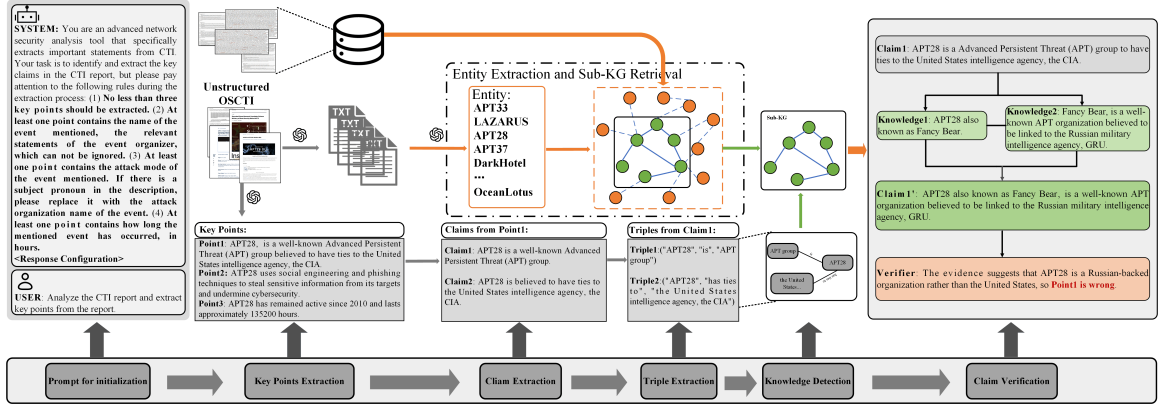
SYSTEM: You are an advanced network security analysis tool that specifically extracts important statements from CTI. Your task is to identify and extract the key claims in the CTI report, but please pay attention to the following rules during the extraction process: (1) No less than three key points should be extracted. (2) At least one point contains the name of the event mentioned, the relevant statements of the event organizer, which can not be ignored. (3) At least one point contains the attack mode of the event mentioned. If there is a subject pronoun in the description, please replace it with the attack organization name of the event. (4) At least one point contains how long the mentioned event has occurred, in hours.
<Response Configuration>

USER: Analyze the CTI report and extract key points from the report.

Unstructured OSCTI

TXT TXT TXT TXT

Entity Extraction and Sub-KG Retrieval

Entity:
APT33
LAZARUS
APT28
APT37
DarkHotel
...
OceanLotus

Sub-KG

Key Points:
Point1: APT28, is a well-known Advanced Persistent Threat (APT) group believed to have ties to the United States intelligence agency, the CIA.
Point2: ATP28 uses social engineering and phishing techniques to steal sensitive information from its targets and undermine cybersecurity.
Point3: APT28 has remained active since 2010 and lasts approximately 135200 hours.

Claims from Point1:
Claim1: APT28 is a well-known Advanced Persistent Threat (APT) group.
Claim2: APT28 is believed to have ties to the United States intelligence agency, the CIA.

Triples from Claim1:
Triple1:("APT28", "is", "APT group")
Triple2:("APT28", "has ties to", "the United States intelligence agency, the CIA")

APT group
APT28
the United States...

Claim1: APT28 is a Advanced Persistent Threat (APT) group to have ties to the United States intelligence agency, the CIA.

Knowledge1: APT28 also known as Fancy Bear.

Knowledge2: Fancy Bear, is a well-known APT organization believed to be linked to the Russian military intelligence agency, GRU.

Claim1': APT28 also known as Fancy Bear, is a well-known APT organization believed to be linked to the Russian military intelligence agency, GRU.

Verifier: The evidence suggests that APT28 is a Russian-backed organization rather than the United States, so Point1 is wrong.

Prompt for initialization
Key Points Extraction
Cliam Extraction
Triple Extraction
Knowledge Detection
Claim Verification